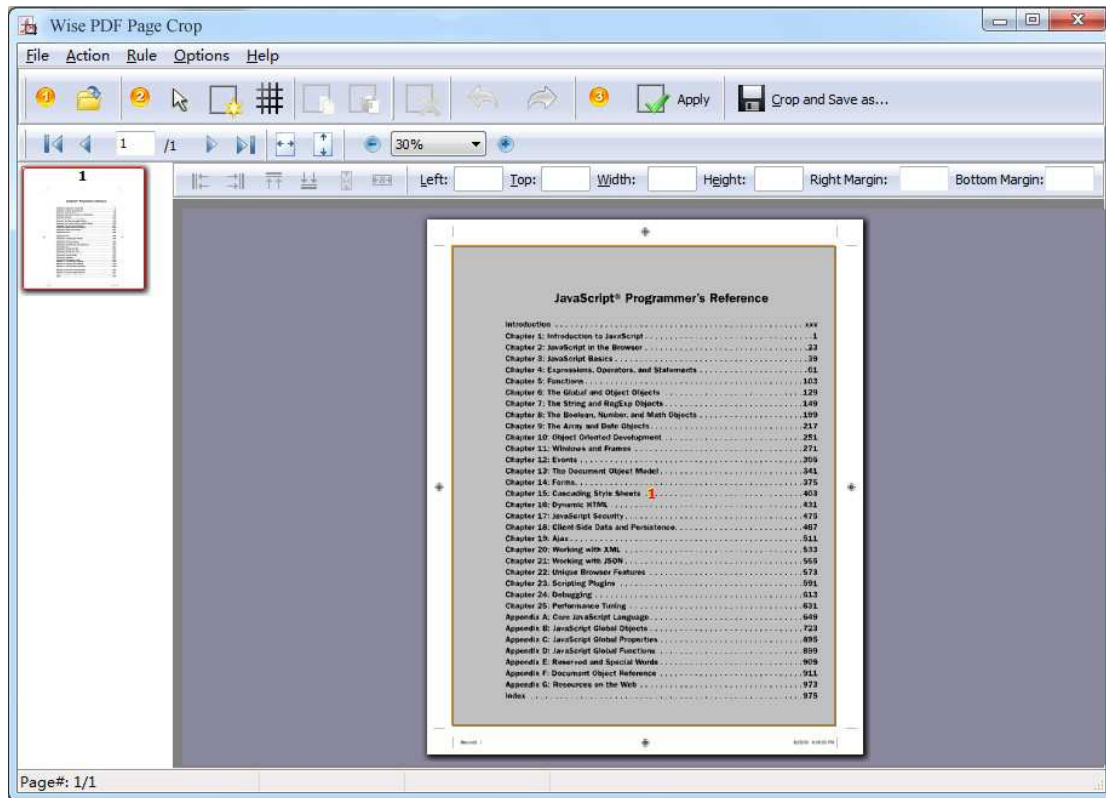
Wise PDF Page Crop

File Action Rule Options Help

Apply

Crop and Save as...

1 /1

30%

Left: Top: Width: Height: Right Margin: Bottom Margin:

1

JavaScript® Programmer's Reference

Introduction ........ xxv
Chapter 1: Introduction to JavaScript ........ 1
Chapter 2: JavaScript in the Browser ........ 23
Chapter 3: JavaScript Basics ........ 39
Chapter 4: Expressions, Operators, and Statements ........ 61
Chapter 5: Functions ........ 103
Chapter 6: The Global and Object Objects ........ 129
Chapter 7: The String and RegExp Objects ........ 149
Chapter 8: The Boolean, Number, and Math Objects ........ 199
Chapter 9: The Array and Date Objects ........ 217
Chapter 10: Object Oriented Development ........ 251
Chapter 11: Windows and Frames ........ 271
Chapter 12: Events ........ 295
Chapter 13: The Document Object Model ........ 341
Chapter 14: Forms ........ 375
Chapter 15: Cascading Style Sheets 1 ........ 403
Chapter 16: Dynamic HTML ........ 431
Chapter 17: JavaScript Security ........ 475
Chapter 18: Client-Side Data and Persistence ........ 487
Chapter 19: Ajax ........ 511
Chapter 20: Working with XML ........ 533
Chapter 21: Working with JSON ........ 555
Chapter 22: Unique Browser Features ........ 573
Chapter 23: Scripting Plugins ........ 591
Chapter 24: Debugging ........ 613
Chapter 25: Performance Tuning ........ 631
Appendix A: Core JavaScript Language ........ 649
Appendix B: JavaScript Global Objects ........ 723
Appendix C: JavaScript Global Properties ........ 895
Appendix D: JavaScript Global Functions ........ 899
Appendix E: Reserved and Special Words ........ 909
Appendix F: Document Object Reference ........ 911
Appendix G: Resources on the Web ........ 973
Index ........ 975

Page#: 1/1